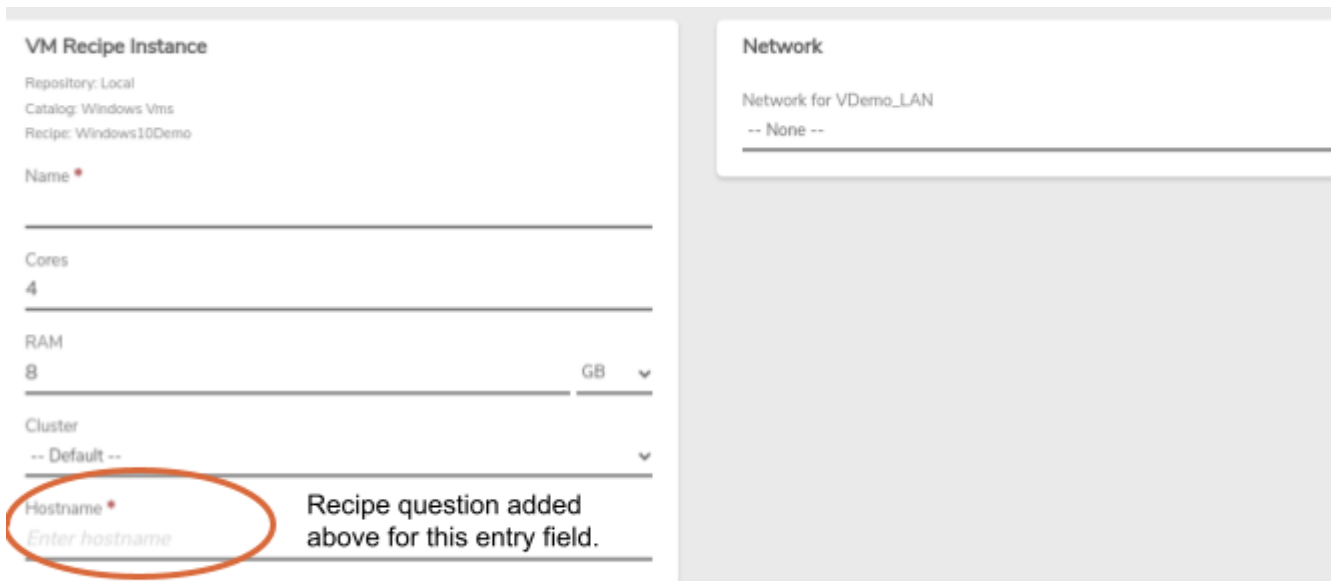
VM Recipe Instance

Repository: Local
Catalog: Windows Vms
Recipe: Windows10Demo

Name *

Cores
4

RAM
8
GB

Cluster
-- Default --

Hostname *
Enter hostname

Recipe question added above for this entry field.

Network

Network for VDemo_LAN
-- None --